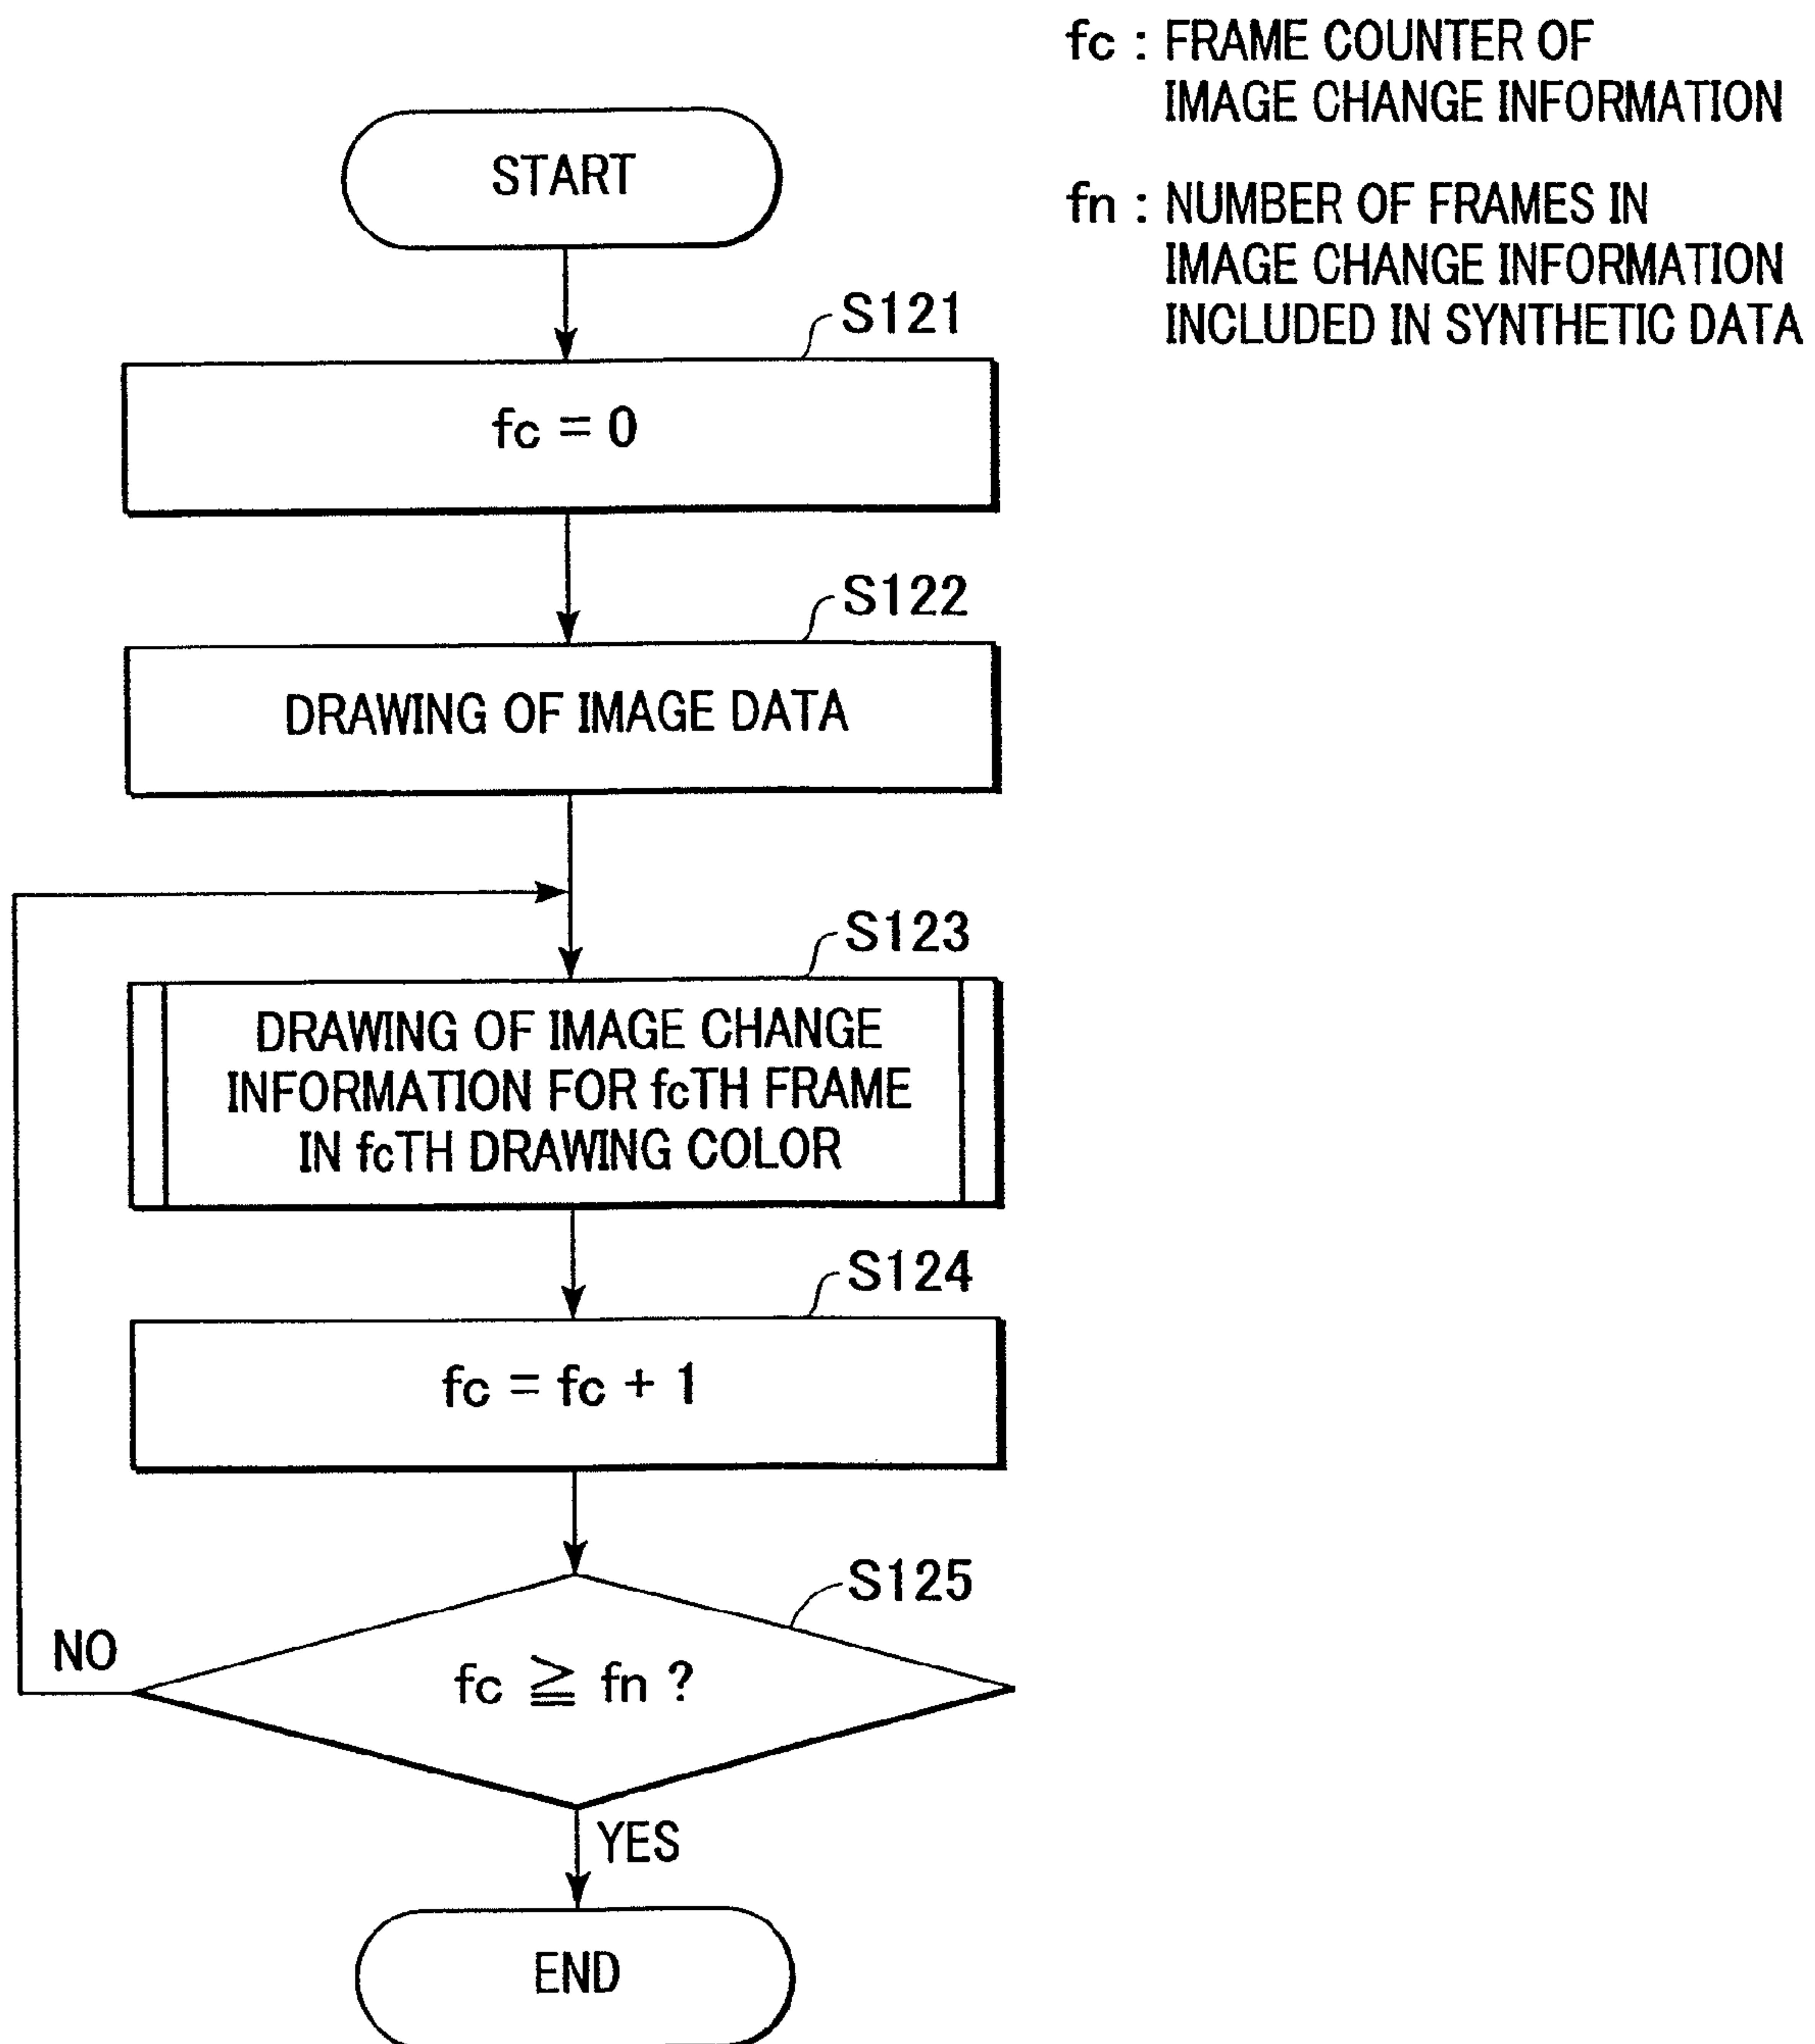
fc : FRAME COUNTER OF IMAGE CHANGE INFORMATION

fn : NUMBER OF FRAMES IN IMAGE CHANGE INFORMATION INCLUDED IN SYNTHETIC DATA

START

S121

$fc = 0$

S122

DRAWING OF IMAGE DATA

S123

DRAWING OF IMAGE CHANGE INFORMATION FOR fcTH FRAME IN fcTH DRAWING COLOR

S124

$fc = fc + 1$

S125

NO

$fc \geqq fn$ ?

YES

END